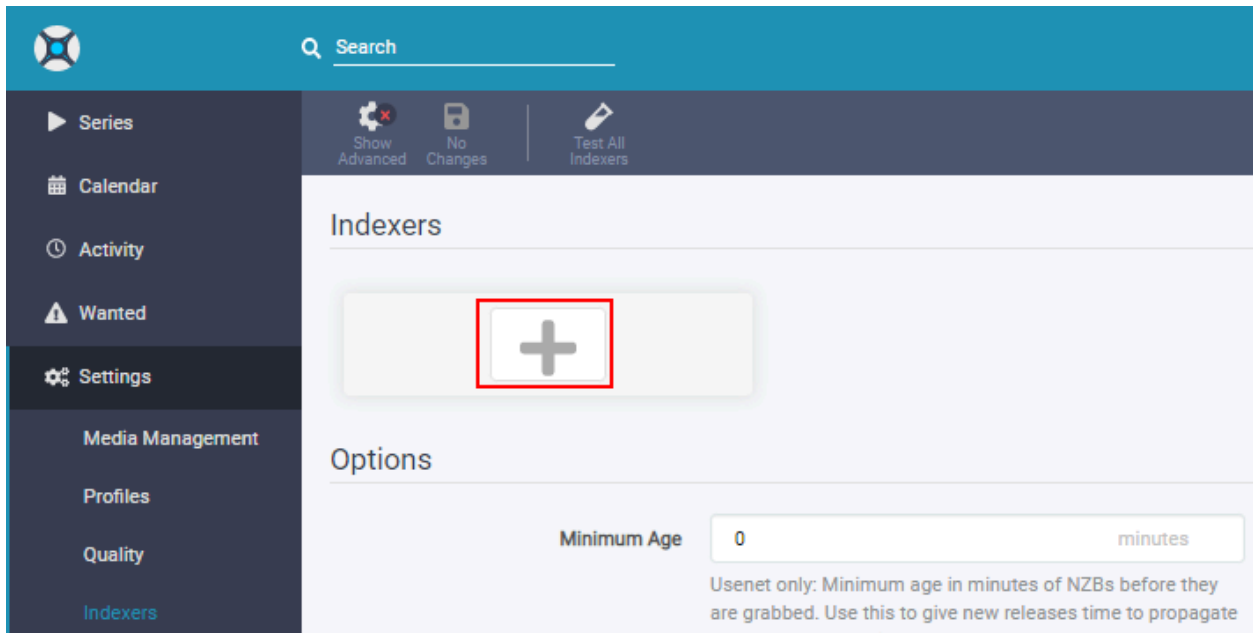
Search

Series

Calendar

Activity

Wanted

Settings

Media Management

Profiles

Quality

Indexers

Show Advanced

No Changes

Test All Indexers

Indexers

+

Options

Minimum Age

0

minutes

Usenet only: Minimum age in minutes of NZBs before they are grabbed. Use this to give new releases time to propagate